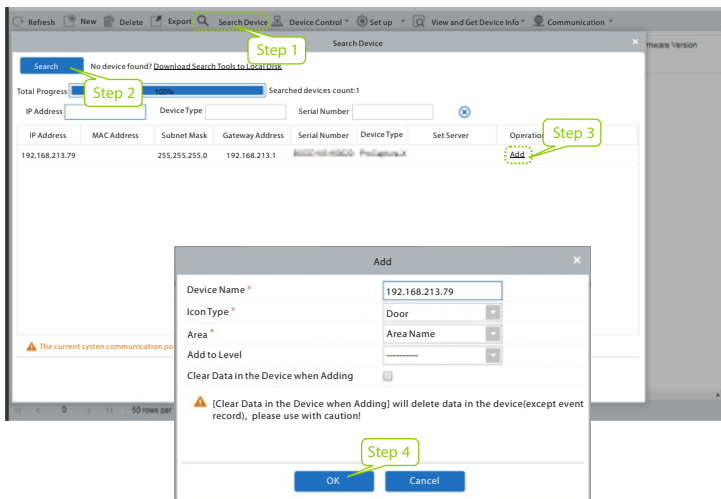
Refresh New Delete Export Search Device Device Control Set up View and Get Device Info Communication

Step 1

Search Device

mware Version

Search No device found? Download Search Tools to Local Disk

Step 2

Total Progress 100% Searched devices count:1

IP Address Device Type Serial Number

| IP Address | MAC Address | Subnet Mask | Gateway Address | Serial Number | Device Type | Set Server | Operations |
|---|---|---|---|---|---|---|---|
| 192.168.213.79 | | 255.255.255.0 | 192.168.213.1 | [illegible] | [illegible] | | Add |

Step 3

The current system communication po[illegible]

50 rows per

Add

Device Name * 192.168.213.79

Icon Type * Door

Area * Area Name

Add to Level ----------

Clear Data in the Device when Adding

[Clear Data in the Device when Adding] will delete data in the device(except event record), please use with caution!

Step 4

OK Cancel